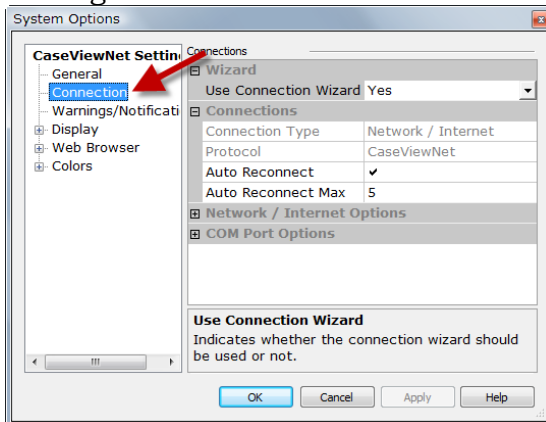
System Options

CaseViewNet Settin
General
Connection
Warnings/Notificati
Display
Web Browser
Colors

Connections

Wizard

| Use Connection Wizard | Yes |
|---|---|

Connections

| Connection Type | Network / Internet |
|---|---|
| Protocol | CaseViewNet |
| Auto Reconnect | ✔ |
| Auto Reconnect Max | 5 |

Network / Internet Options

COM Port Options

Use Connection Wizard
Indicates whether the connection wizard should be used or not.

OK Cancel Apply Help